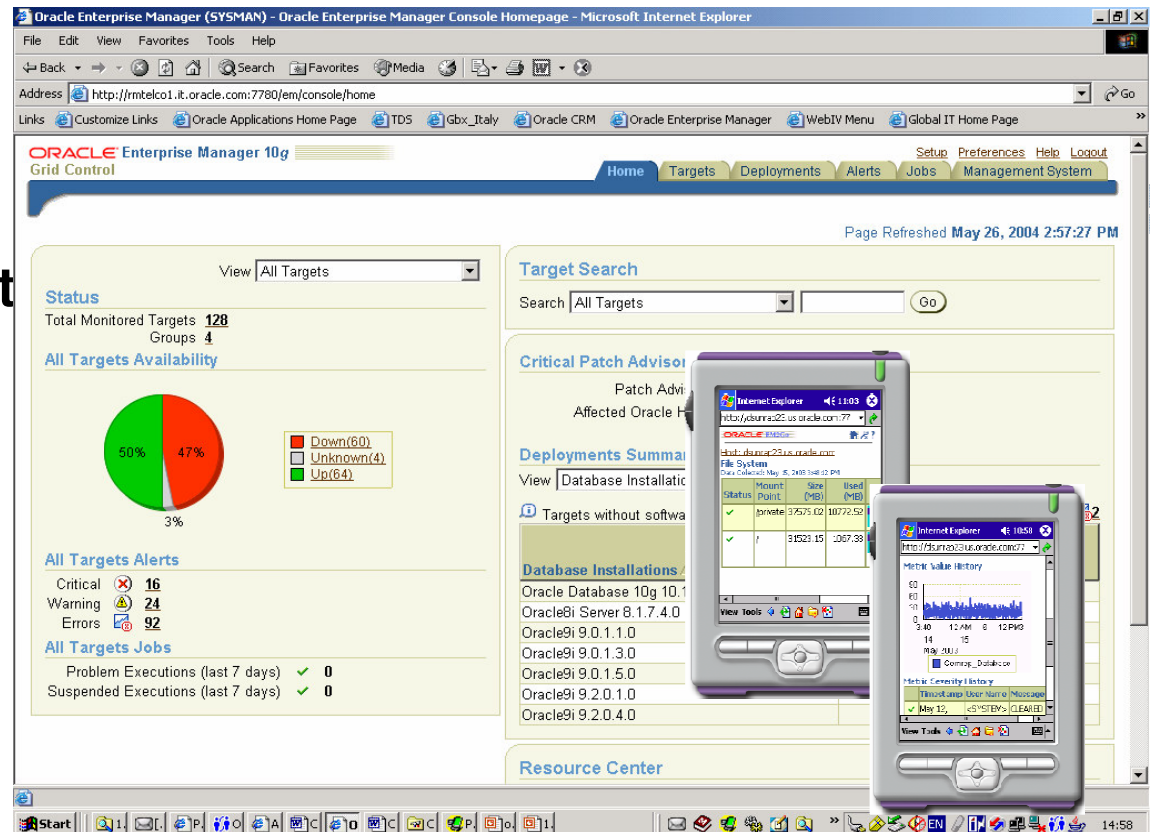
Oracle Enterprise Manager (SYSMAN) - Oracle Enterprise Manager Console Homepage - Microsoft Internet Explorer

File Edit View Favorites Tools Help

Back Search Favorites Media

Address http://rmtelco1.it.oracle.com:7780/em/console/home Go

Links Customize Links Oracle Applications Home Page TDS Gbx_Italy Oracle CRM Oracle Enterprise Manager WebIV Menu Global IT Home Page

ORACLE Enterprise Manager 10g
Grid Control

Setup Preferences Help Logout

Home Targets Deployments Alerts Jobs Management System

Page Refreshed May 26, 2004 2:57:27 PM

View All Targets

Status
Total Monitored Targets 128
Groups 4

All Targets Availability

50% 47% 3%

Down(60)
Unknown(4)
Up(64)

All Targets Alerts
Critical 16
Warning 24
Errors 92

All Targets Jobs
Problem Executions (last 7 days) 0
Suspended Executions (last 7 days) 0

Target Search
Search All Targets Go

Critical Patch Advisor
Patch Advi
Affected Oracle H

Deployments Summar
View Database Installatio

Targets without softwa

Database Installations
Oracle Database 10g 10.1
Oracle8i Server 8.1.7.4.0
Oracle9i 9.0.1.1.0
Oracle9i 9.0.1.3.0
Oracle9i 9.0.1.5.0
Oracle9i 9.2.0.1.0
Oracle9i 9.2.0.4.0

Resource Center

Internet Explorer 11:03
http://dsunrap23.us.oracle.com:77
ORACLE
Host: dsunrap23.us.oracle.com
File System
Data Collected: May 15, 2003 3:48:02 PM

| Status | Mount Point | Size (MB) | Used (MB) |
|---|---|---|---|
| ✓ | /private | 37575.02 | 10772.52 |
| ✓ | / | 31523.15 | 1067.38 |

View Tools

Internet Explorer 10:58
http://dsunrap23.us.oracle.com:77
Metric Value History
60
60
40
0
3:40 12 AM 8 12 PM3
14 15
May 2003
Comrap_Database
Metric Severity History

| Timestamp | User Name | Message |
|---|---|---|
| May 12, | <SYSTEM> | CLEARED |

View Tools

Start 14:58